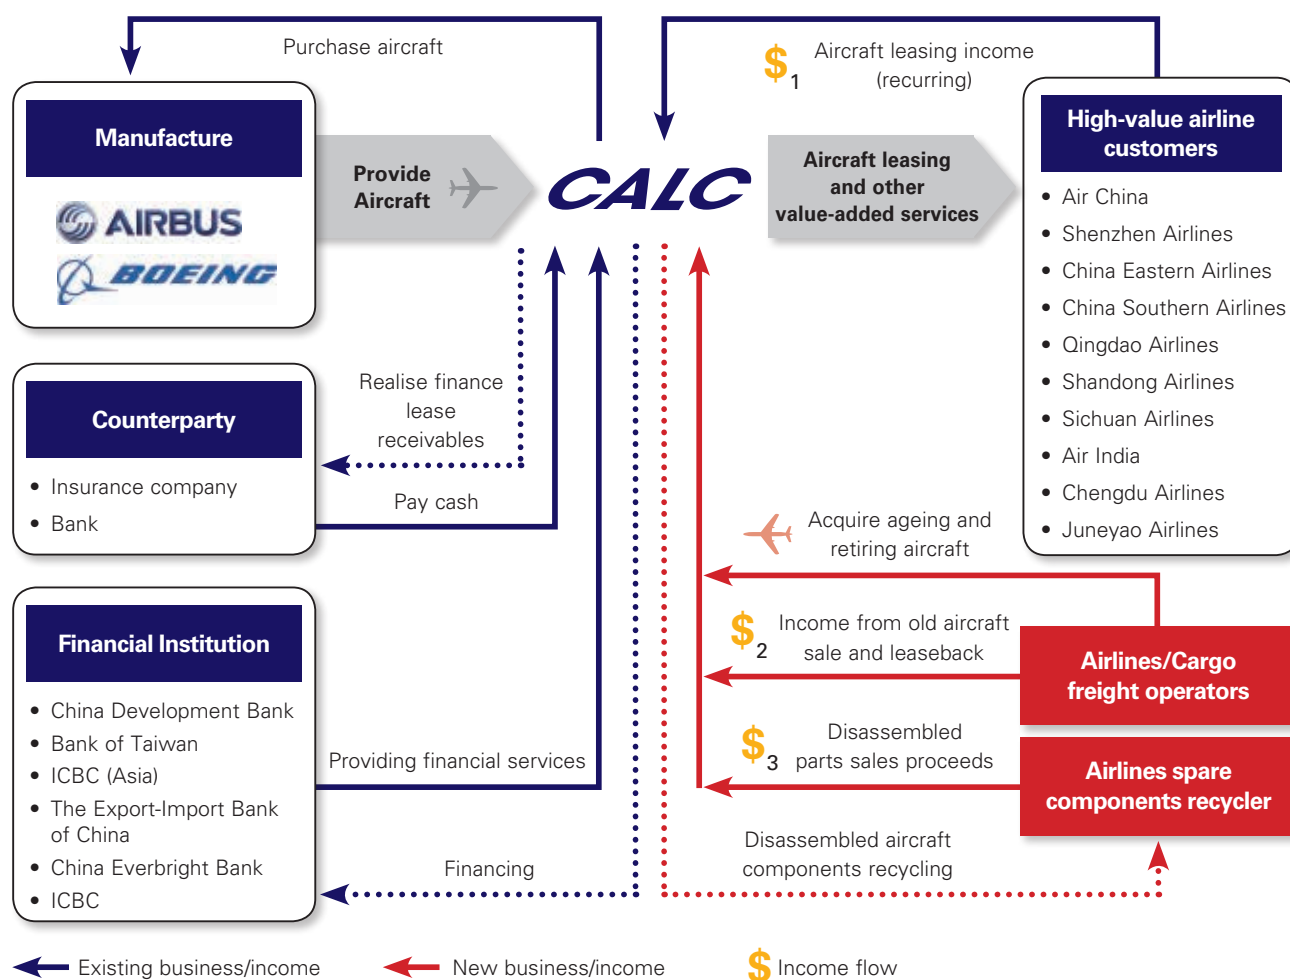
Purchase aircraft

$ 1 Aircraft leasing income (recurring)

Manufacture

AIRBUS

BOEING

Provide Aircraft

CALC

Aircraft leasing and other value-added services

High-value airline customers

- Air China
- Shenzhen Airlines
- China Eastern Airlines
- China Southern Airlines
- Qingdao Airlines
- Shandong Airlines
- Sichuan Airlines
- Air India
- Chengdu Airlines
- Juneyao Airlines

Counterparty

- Insurance company
- Bank

Realise finance lease receivables

Pay cash

Acquire ageing and retiring aircraft

$ 2 Income from old aircraft sale and leaseback

Airlines/Cargo freight operators

$ 3 Disassembled parts sales proceeds

Airlines spare components recycler

Financial Institution

- China Development Bank
- Bank of Taiwan
- ICBC (Asia)
- The Export-Import Bank of China
- China Everbright Bank
- ICBC

Providing financial services

Financing

Disassembled aircraft components recycling

Existing business/income

New business/income

$ Income flow